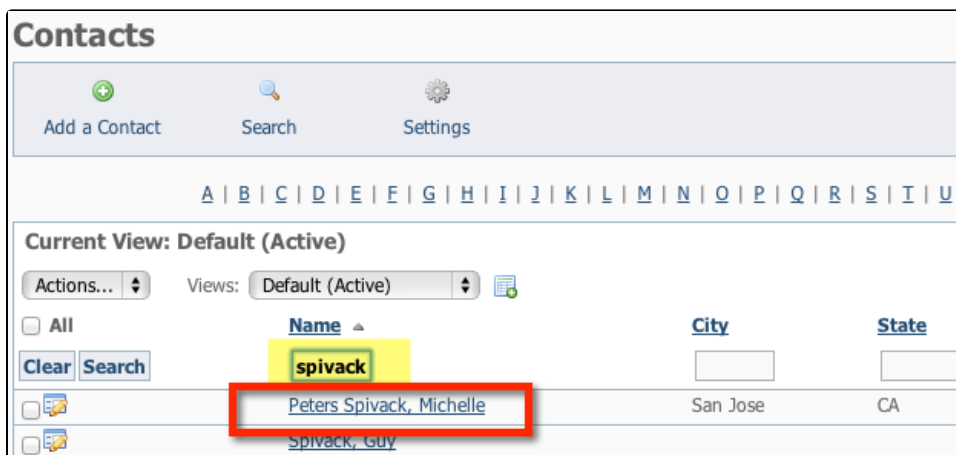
Contacts

Add a Contact Search Settings

A | B | C | D | E | F | G | H | I | J | K | L | M | N | O | P | Q | R | S | T | U

Current View: Default (Active)

Actions... Views: Default (Active)

| All | Name | City | State |
|---|---|---|---|
| Clear Search | spivack | | |
| | Peters Spivack, Michelle | San Jose | CA |
| | Spivack, Guy | | |